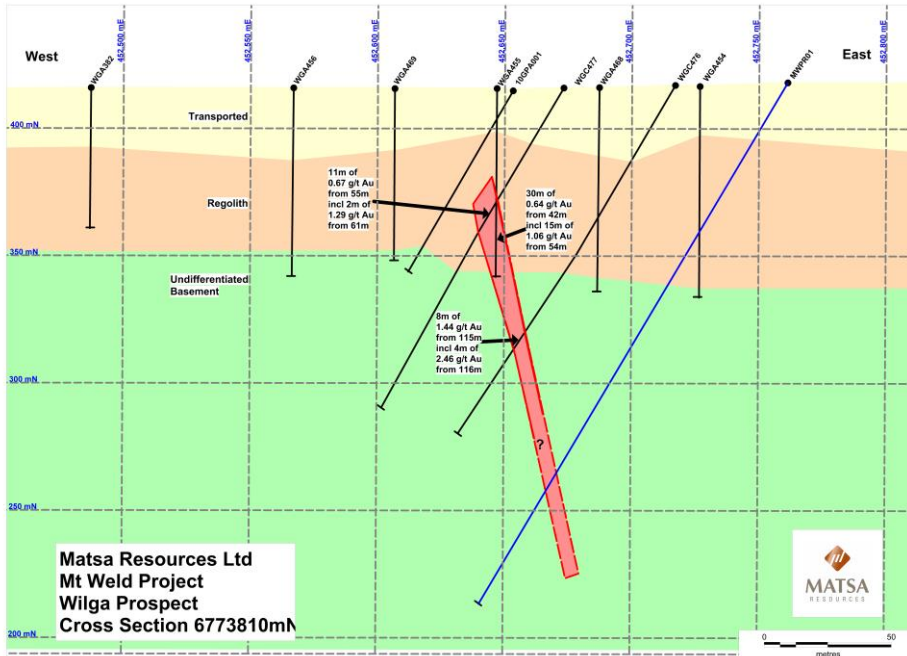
West

East

452,500 mE

452,550 mE

452,600 mE

452,650 mE

452,700 mE

452,750 mE

452,800 mE

WGA382

WGA456

WGA469

WGA455

10GPA001

WGC477

WGA468

WGC476

WGA454

MWPR01

400 mN

350 mN

300 mN

250 mN

200 mN

Transported

Regolith

Undifferentiated Basement

11m of 0.67 g/t Au from 55m incl 2m of 1.29 g/t Au from 61m

30m of 0.64 g/t Au from 42m incl 15m of 1.06 g/t Au from 54m

8m of 1.44 g/t Au from 115m incl 4m of 2.46 g/t Au from 116m

?

Matsa Resources Ltd
Mt Weld Project
Wilga Prospect
Cross Section 6773810mN

MATSA
RESOURCES

0

50

metres